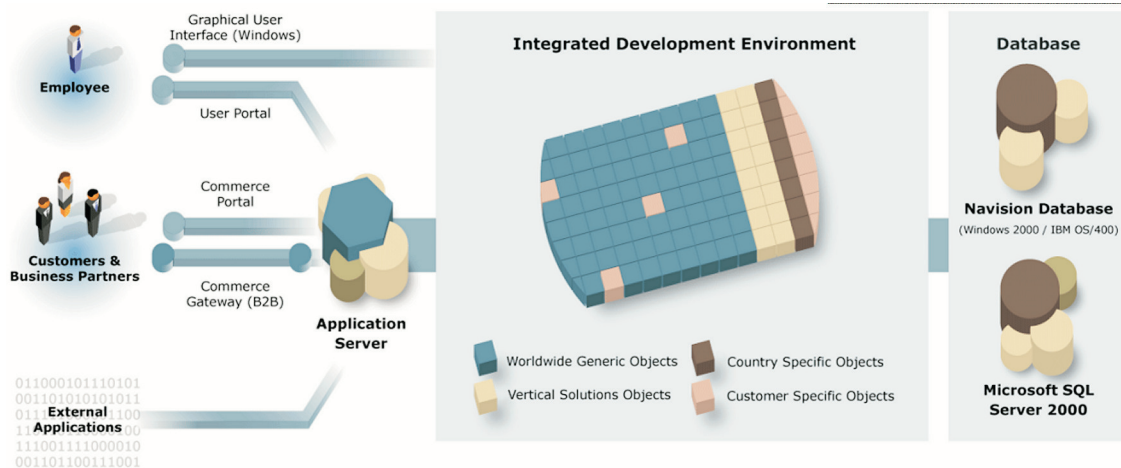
Employee

Graphical User Interface (Windows)

User Portal

Customers & Business Partners

Commerce Portal

Commerce Gateway (B2B)

Application Server

011000101110101
001101010101011
011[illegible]
11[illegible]100
External
11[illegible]00
Applications
111001111000010
001101100111001

Integrated Development Environment

Worldwide Generic Objects

Vertical Solutions Objects

Country Specific Objects

Customer Specific Objects

Database

Navision Database
(Windows 2000 / IBM OS/400)

Microsoft SQL Server 2000